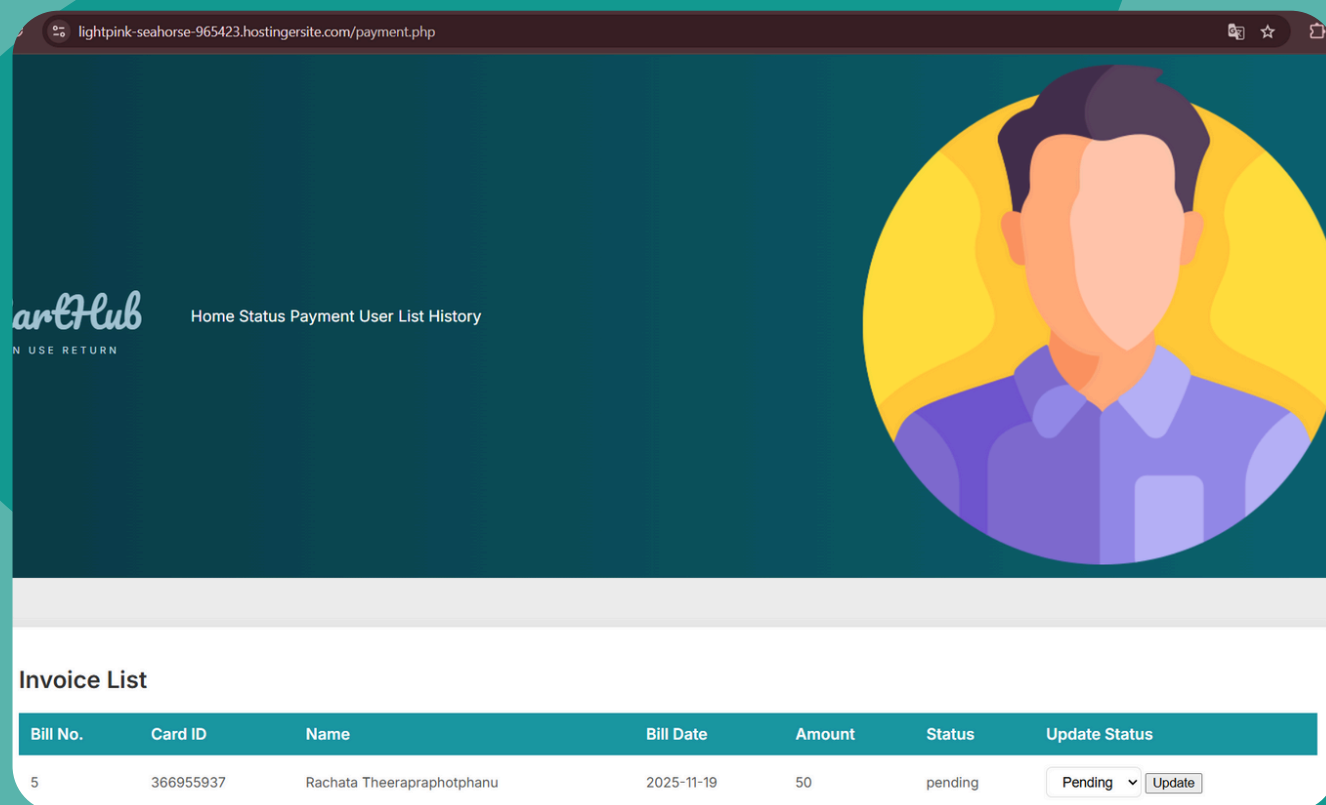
lightpink-seahorse-965423.hostingersite.com/payment.php

artHub
N USE RETURN

Home Status Payment User List History

Invoice List

| Bill No. | Card ID | Name | Bill Date | Amount | Status | Update Status |
|---|---|---|---|---|---|---|
| 5 | 366955937 | Rachata Theerapraphotphanu | 2025-11-19 | 50 | pending | Pending Update |